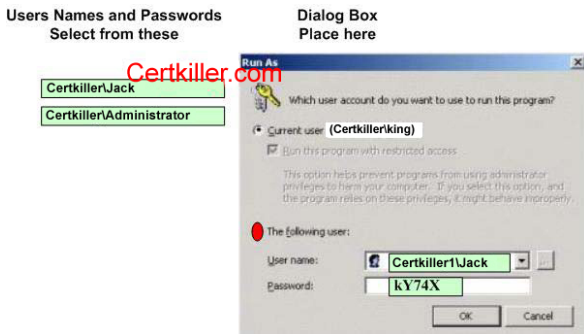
Users Names and Passwords
Select from these

Certkiller\Jack

Certkiller\Administrator

Dialog Box
Place here

Certkiller.com

Run As

Which user account do you want to use to run this program?

Current user (Certkiller\king)

Run this program with restricted access

This option helps prevent programs from using administrator privileges to harm your computer. If you select this option, and the program relies on these privileges, it might behave improperly.

The following user:

User name: Certkiller1\Jack

Password: kY74X

OK Cancel